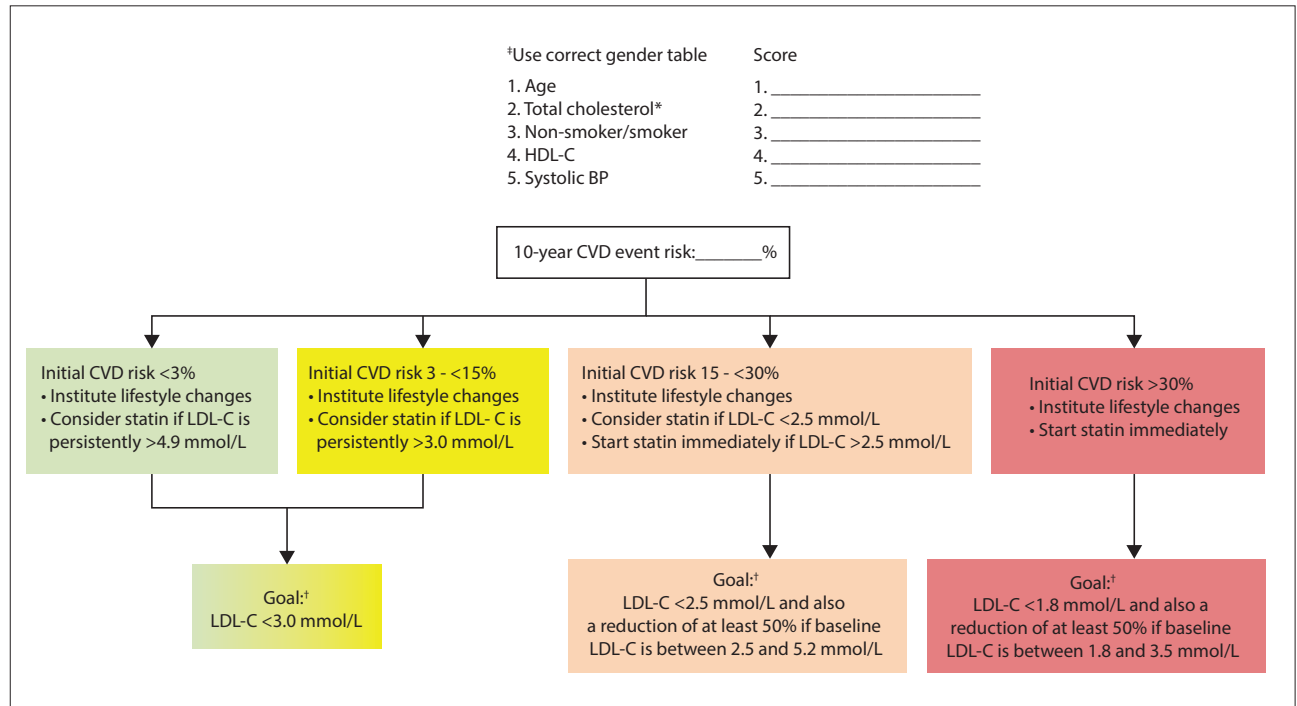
‡Use correct gender table

1. Age
2. Total cholesterol*
3. Non-smoker/smoker
4. HDL-C
5. Systolic BP

Score

1. ______________________
2. ______________________
3. ______________________
4. ______________________
5. ______________________

10-year CVD event risk:_______%

Initial CVD risk <3%
• Institute lifestyle changes
• Consider statin if LDL-C is persistently >4.9 mmol/L

Initial CVD risk 3 - <15%
• Institute lifestyle changes
• Consider statin if LDL- C is persistently >3.0 mmol/L

Initial CVD risk 15 - <30%
• Institute lifestyle changes
• Consider statin if LDL-C <2.5 mmol/L
• Start statin immediately if LDL-C >2.5 mmol/L

Initial CVD risk >30%
• Institute lifestyle changes
• Start statin immediately

Goal:†
LDL-C <3.0 mmol/L

Goal:†
LDL-C <2.5 mmol/L and also a reduction of at least 50% if baseline LDL-C is between 2.5 and 5.2 mmol/L

Goal:†
LDL-C <1.8 mmol/L and also a reduction of at least 50% if baseline LDL-C is between 1.8 and 3.5 mmol/L